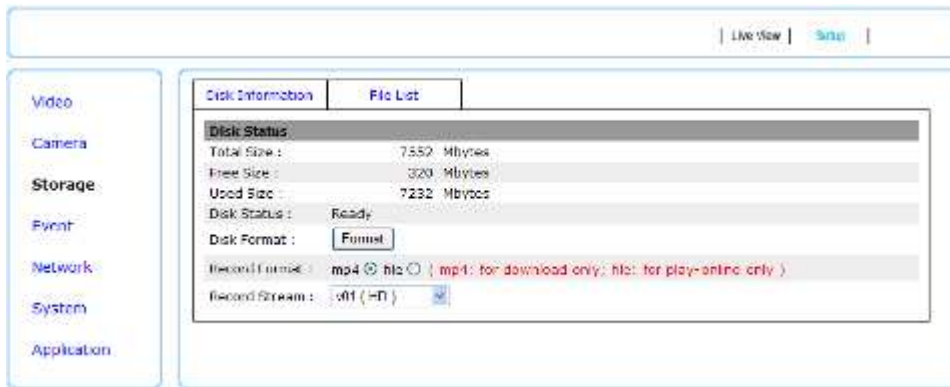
| Live View | Setup |

Video

Camera

Storage

Event

Network

System

Application

Disk Information

File List

Disk Status

Total Size : 7552 Mbytes

Free Size : 320 Mbytes

Used Size : 7232 Mbytes

Disk Status : Ready

Disk Format : Format

Record Format : mp4 hie ( mp4: for download only; hie: for play-online only )

Record Stream : v01 ( HD )